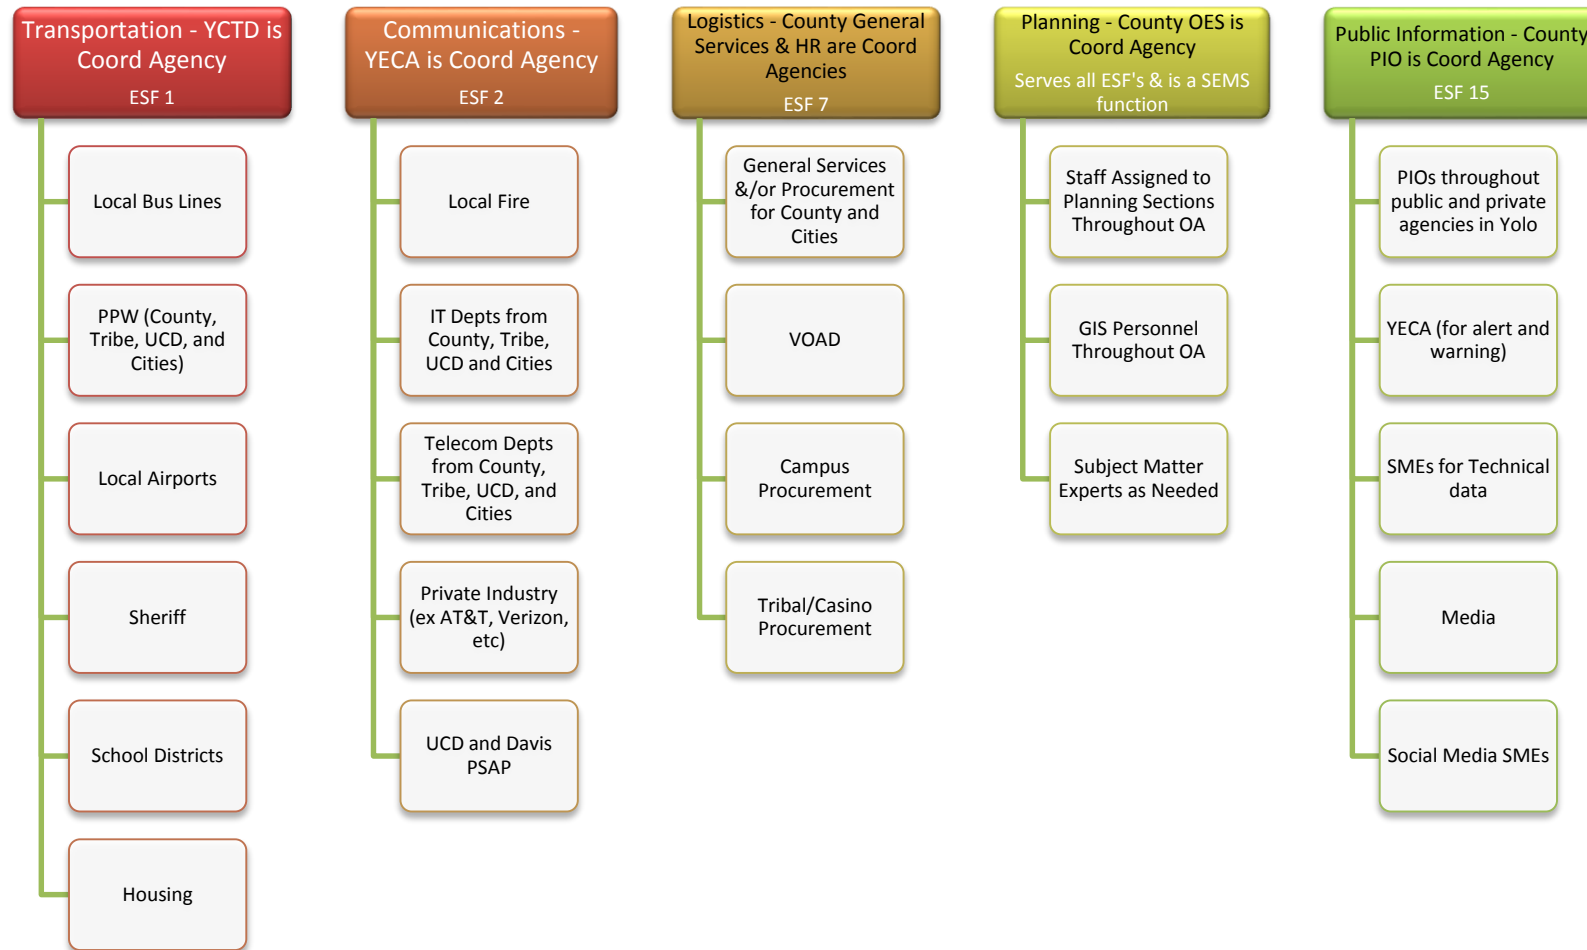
Transportation - YCTD is Coord Agency
ESF 1

Local Bus Lines

PPW (County, Tribe, UCD, and Cities)

Local Airports

Sheriff

School Districts

Housing

Communications - YECA is Coord Agency
ESF 2

Local Fire

IT Depts from County, Tribe, UCD and Cities

Telecom Depts from County, Tribe, UCD, and Cities

Private Industry (ex AT&T, Verizon, etc)

UCD and Davis PSAP

Logistics - County General Services & HR are Coord Agencies
ESF 7

General Services &/or Procurement for County and Cities

VOAD

Campus Procurement

Tribal/Casino Procurement

Planning - County OES is Coord Agency
Serves all ESF's & is a SEMS function

Staff Assigned to Planning Sections Throughout OA

GIS Personnel Throughout OA

Subject Matter Experts as Needed

Public Information - County PIO is Coord Agency
ESF 15

PIOs throughout public and private agencies in Yolo

YECA (for alert and warning)

SMEs for Technical data

Media

Social Media SMEs